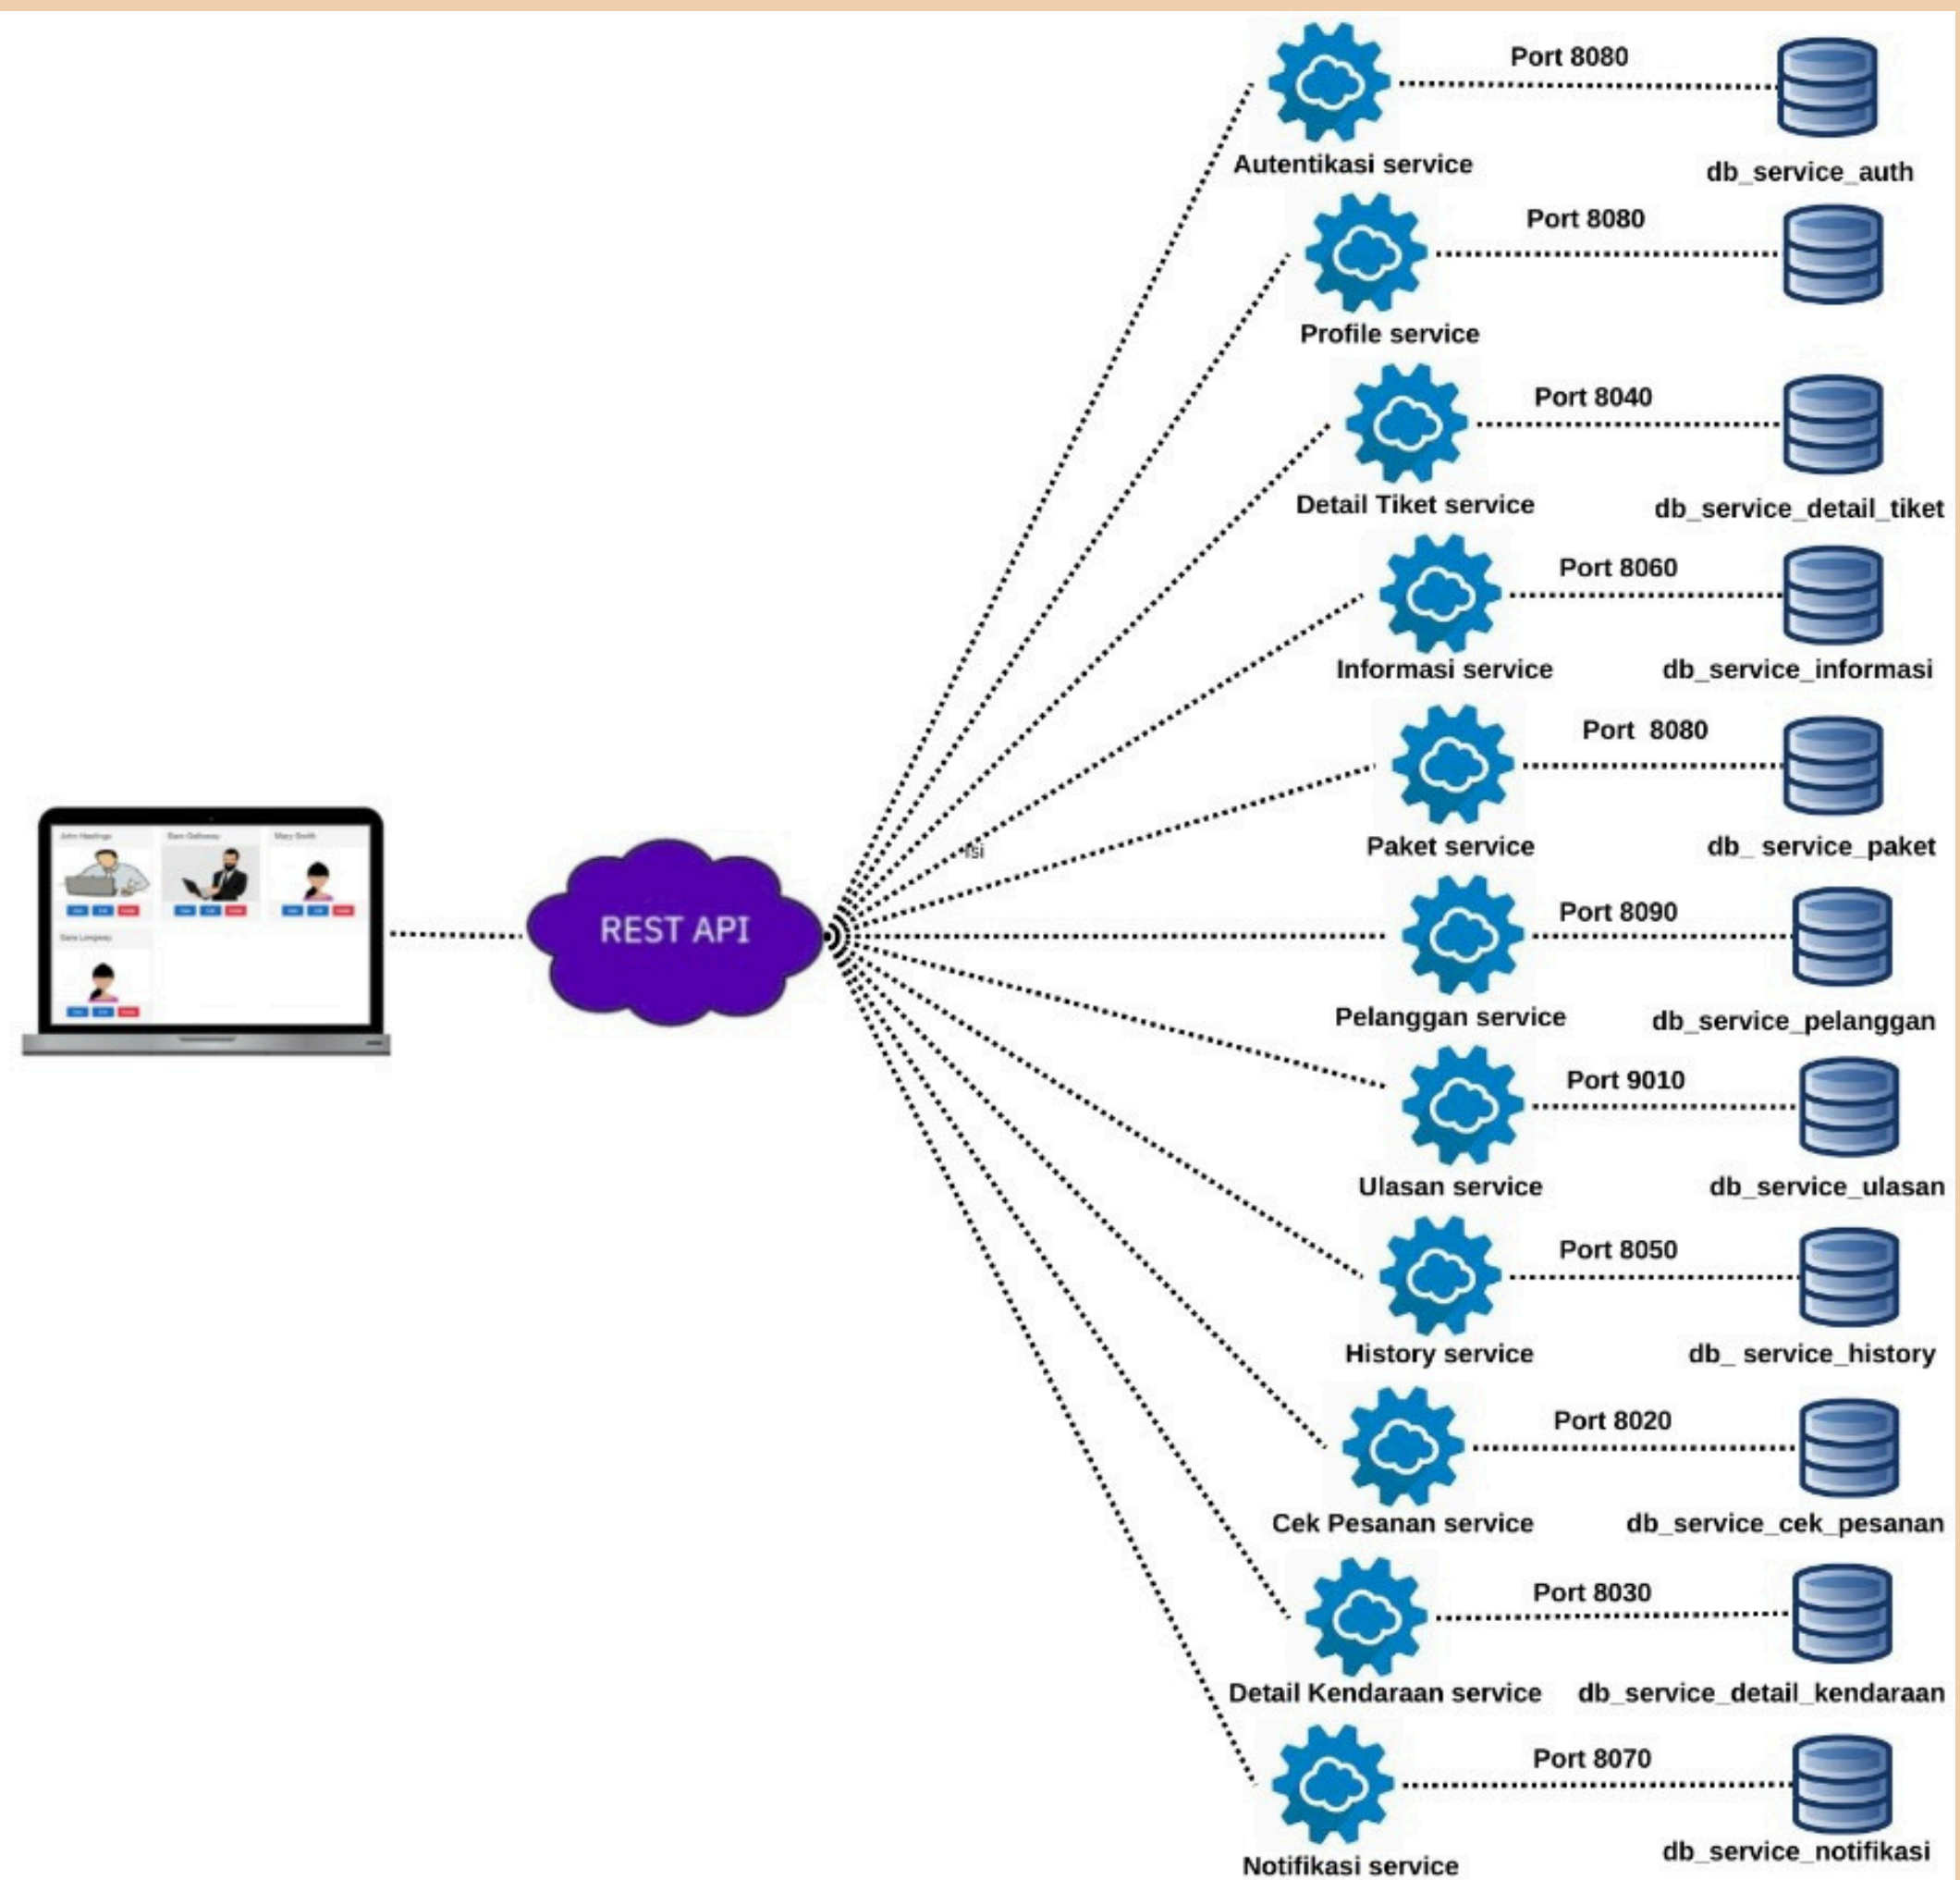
Port 8080
Autentikasi service
db_service_auth

Port 8080
Profile service

Port 8040
Detail Tiket service
db_service_detail_tiket

Port 8060
Informasi service
db_service_informasi

Port 8080
Paket service
db_ service_paket

REST API

Port 8090
Pelanggan service
db_service_pelanggan

Port 9010
Ulasan service
db_service_ulasan

Port 8050
History service
db_ service_history

Port 8020
Cek Pesanan service
db_service_cek_pesanan

Port 8030
Detail Kendaraan service
db_service_detail_kendaraan

Port 8070
Notifikasi service
db_service_notifikasi